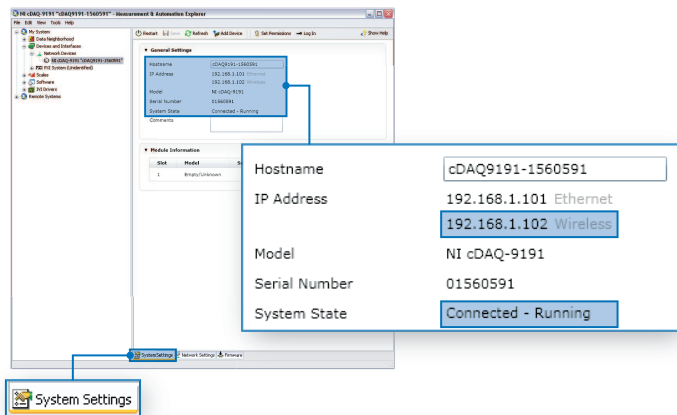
NI cDAQ-9191 "cDAQ9191-1560591" - Measurement & Automation Explorer

File Edit View Tools Help

My System
Data Neighborhood
Devices and Interfaces
Network Devices
NI cDAQ-9191 "cDAQ9191-1560591"
PXI System (Unidentified)
Scales
Software
IVI Drivers
Remote Systems

Restart Save Refresh Add Device Set Permissions Log In Show Help

General Settings

| | |
|---|---|
| Hostname | cDAQ9191-1560591 |
| IP Address | 192.168.1.101 Ethernet |
| | 192.168.1.102 Wireless |
| Model | NI cDAQ-9191 |
| Serial Number | 01560591 |
| System State | Connected - Running |
| Comments | |

Module Information

| Slot | Model |
|---|---|
| 1 | Empty/Unknown |

System Settings Network Settings Firmware

| | |
|---|---|
| Hostname | cDAQ9191-1560591 |
| IP Address | 192.168.1.101 Ethernet |
| | 192.168.1.102 Wireless |
| Model | NI cDAQ-9191 |
| Serial Number | 01560591 |
| System State | Connected - Running |

System Settings